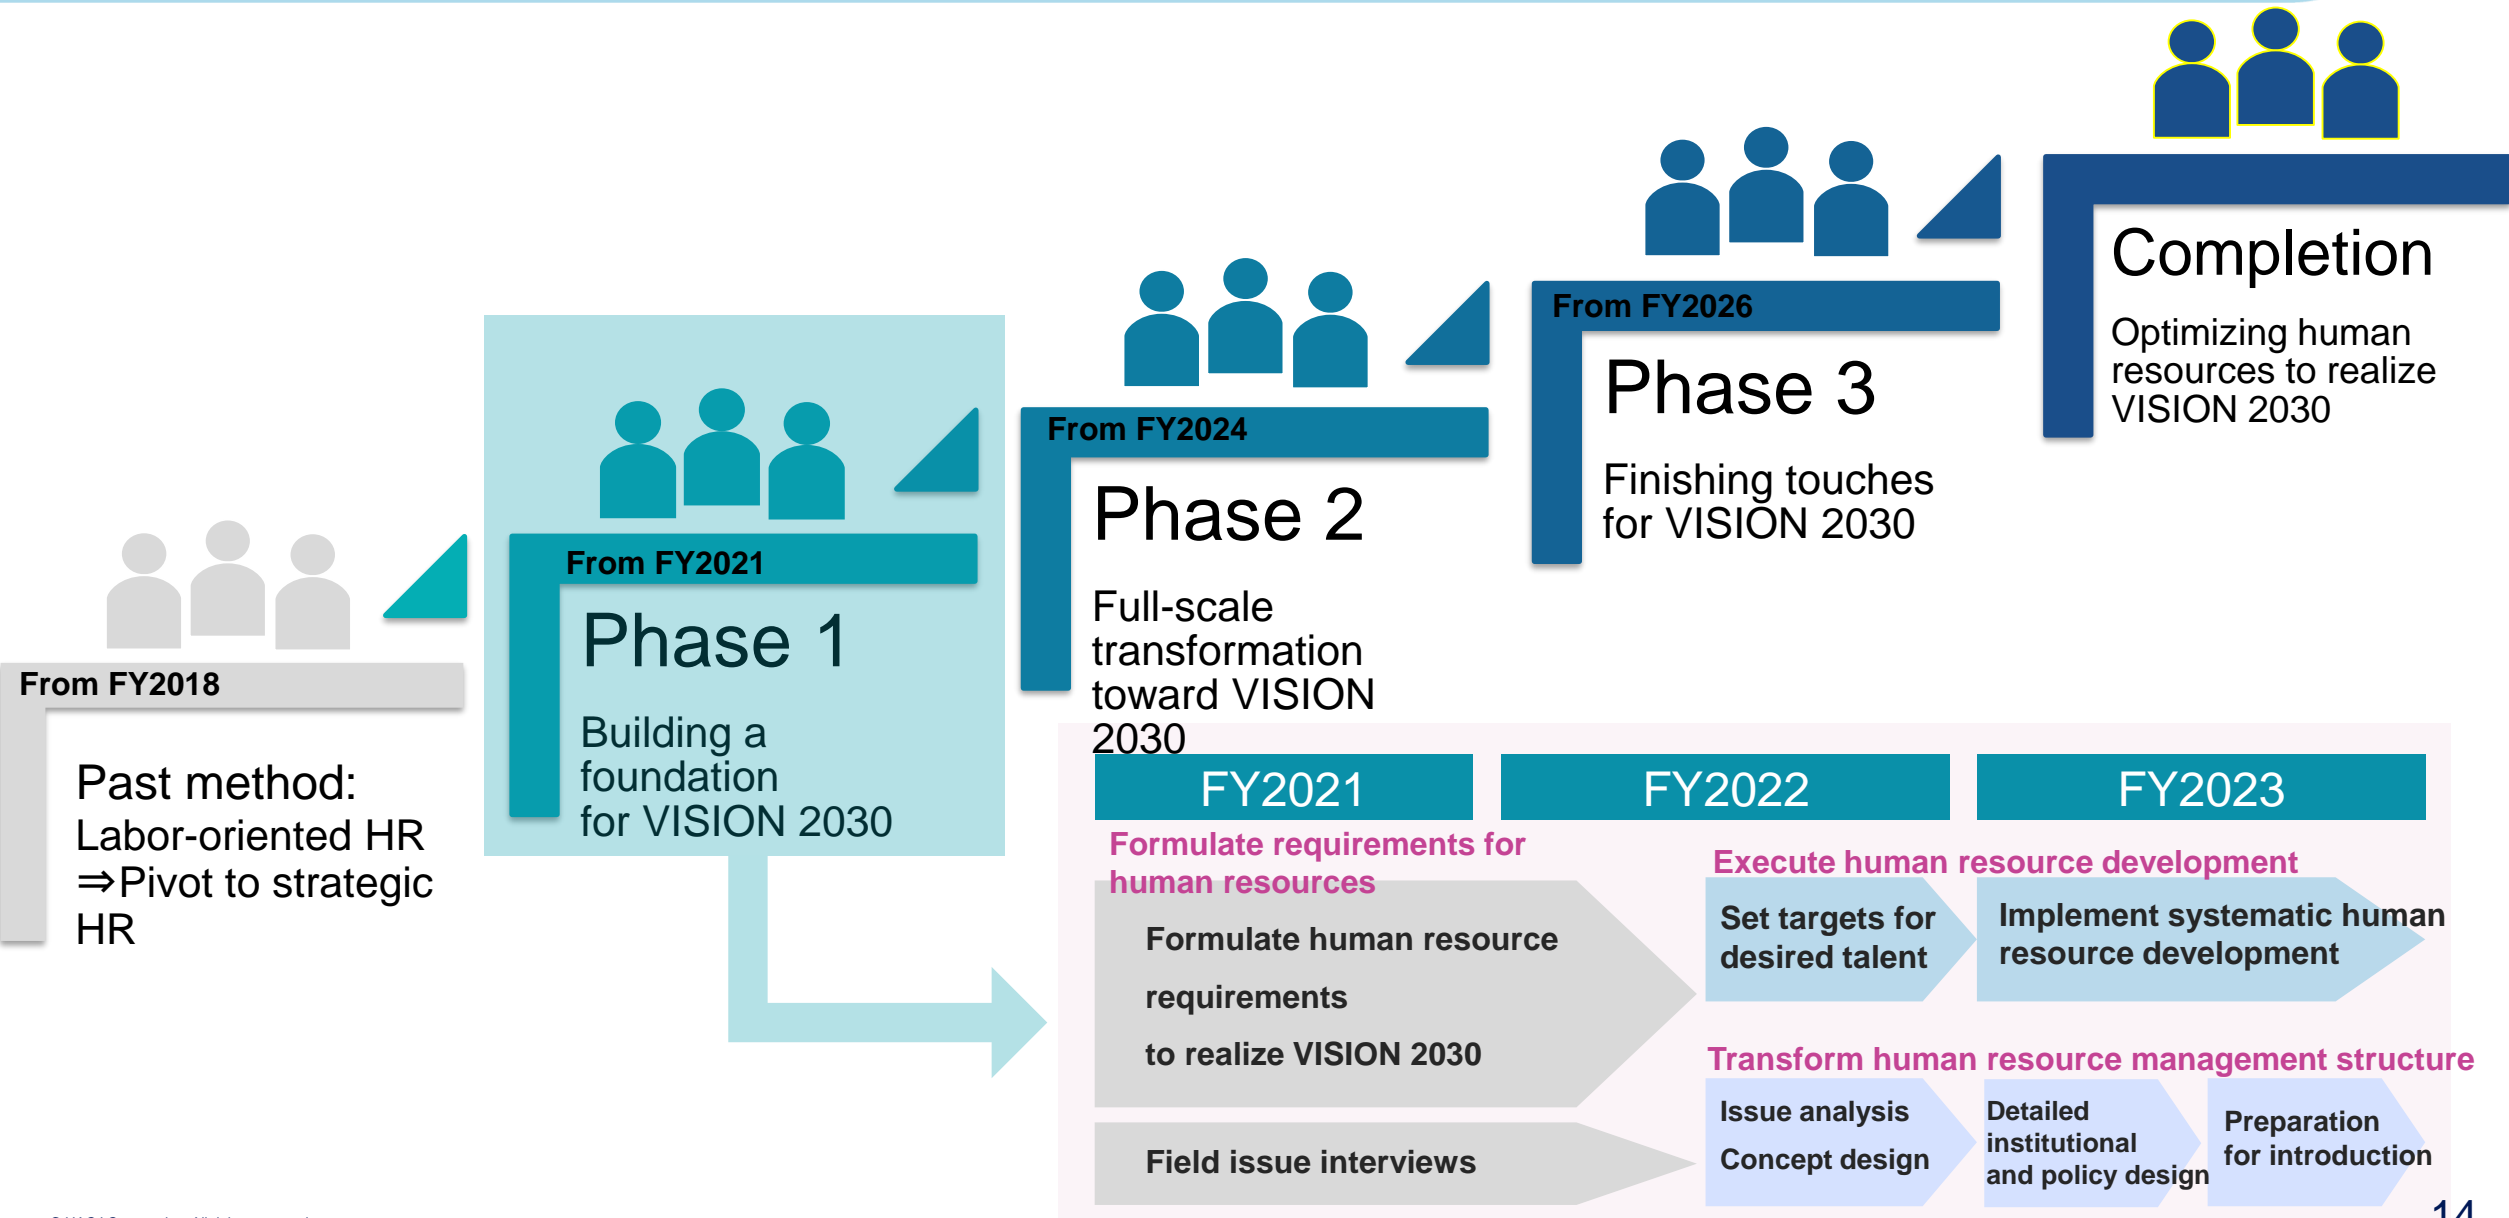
Completion

Optimizing human resources to realize VISION 2030

From FY2026

Phase 3

Finishing touches for VISION 2030

From FY2024

Phase 2

Full-scale transformation toward VISION 2030

From FY2021

Phase 1

Building a foundation for VISION 2030

From FY2018

Past method:
Labor-oriented HR
⇒Pivot to strategic HR

| FY2021 | FY2022 | FY2023 |
|---|---|---|

Formulate requirements for human resources

Formulate human resource requirements to realize VISION 2030

Field issue interviews

Execute human resource development

Set targets for desired talent

Implement systematic human resource development

Transform human resource management structure

Issue analysis
Concept design

Detailed institutional and policy design

Preparation for introduction

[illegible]